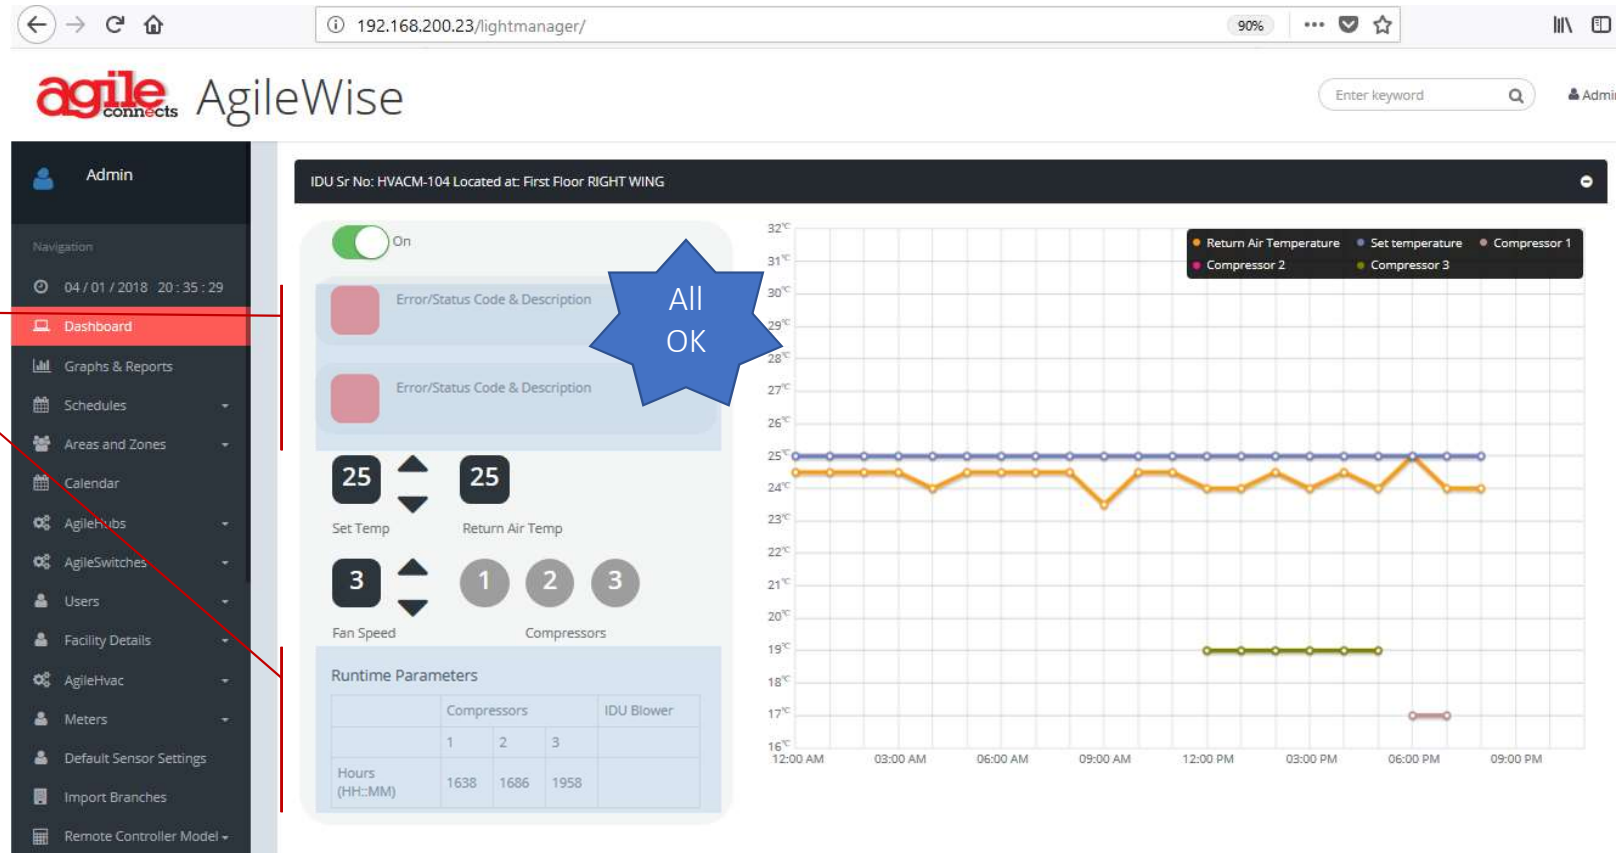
192.168.200.23/lightmanager/

90%

agile connects AgileWise

Enter keyword

Admin

Admin

Navigation

04 / 01 / 2018 20 : 35 : 29

Dashboard

Graphs & Reports

Schedules

Areas and Zones

Calendar

AgileHubs

AgileSwitches

Users

Facility Details

AgileHvac

Meters

Default Sensor Settings

Import Branches

Remote Controller Model

IDU Sr No: HVACM-104 Located at: First Floor RIGHT WING

On

Error/Status Code & Description

Error/Status Code & Description

All OK

25

25

Set Temp

Return Air Temp

3

1

2

3

Fan Speed

Compressors

Runtime Parameters

| | Compressors | | | IDU Blower |
|---|---|---|---|---|
| | 1 | 2 | 3 | |
| Hours (HH::MM) | 1638 | 1686 | 1958 | |

Return Air Temperature
Set temperature
Compressor 1
Compressor 2
Compressor 3

32℃
31℃
30℃
29℃
28℃
27℃
26℃
25℃
24℃
23℃
22℃
21℃
20℃
19℃
18℃
17℃
16℃

12:00 AM
03:00 AM
06:00 AM
09:00 AM
12:00 PM
03:00 PM
06:00 PM
09:00 PM